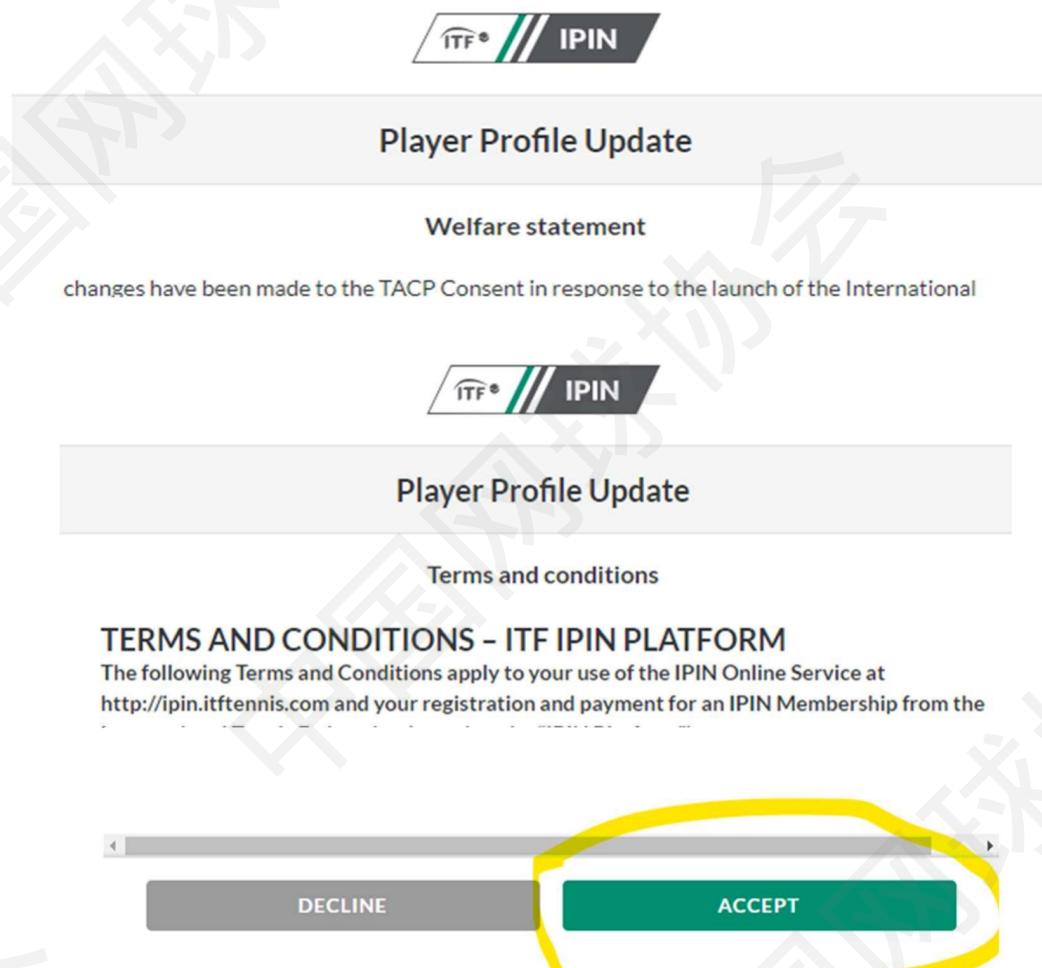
ITF IPIN

Player Profile Update

Welfare statement

changes have been made to the TACP Consent in response to the launch of the International

ITF IPIN

Player Profile Update

Terms and conditions

TERMS AND CONDITIONS – ITF IPIN PLATFORM

The following Terms and Conditions apply to your use of the IPIN Online Service at http://ipin.itftennis.com and your registration and payment for an IPIN Membership from the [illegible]

DECLINE

ACCEPT

中国网球协会